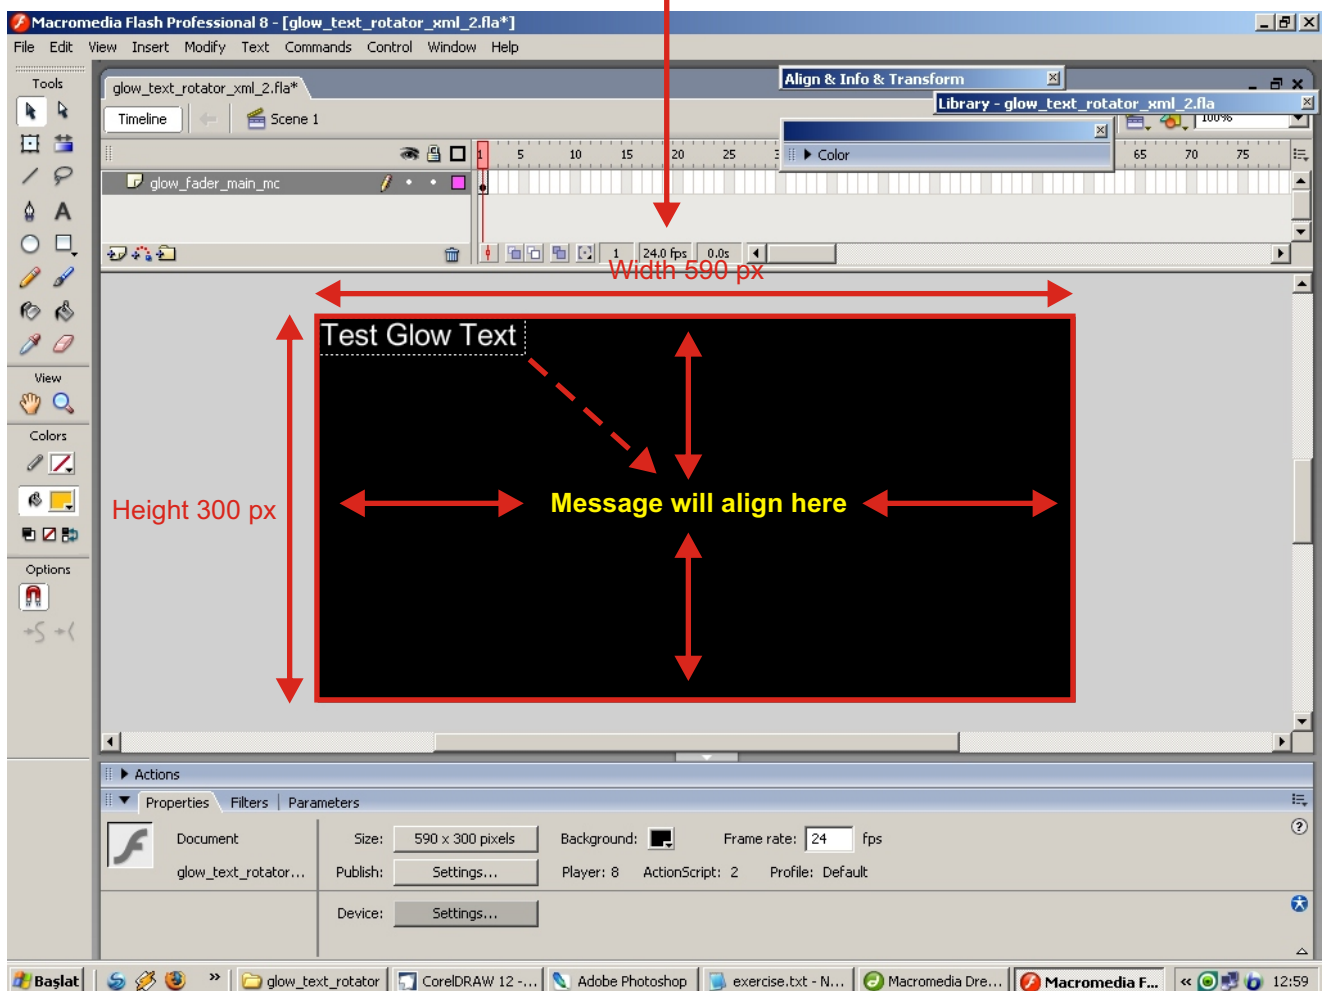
Macromedia Flash Professional 8 - [glow_text_rotator_xml_2.fla*]

File Edit View Insert Modify Text Commands Control Window Help

Tools

glow_text_rotator_xml_2.fla*

Align & Info & Transform

Library - glow_text_rotator_xml_2.fla

Timeline Scene 1

100%

Color

1 5 10 15 20 25 65 70 75

glow_fader_main_mc

1 24.0 fps 0.0s

Width 590 px

Test Glow Text

Height 300 px

Message will align here

View

Colors

Options

Actions

Properties Filters Parameters

Document

glow_text_rotator...

Size: 590 x 300 pixels

Background:

Frame rate: 24 fps

Publish: Settings...

Player: 8 ActionScript: 2 Profile: Default

Device: Settings...

Başlat

glow_text_rotator

CorelDRAW 12 -...

Adobe Photoshop

exercise.txt - N...

Macromedia Dre...

Macromedia F...

12:59